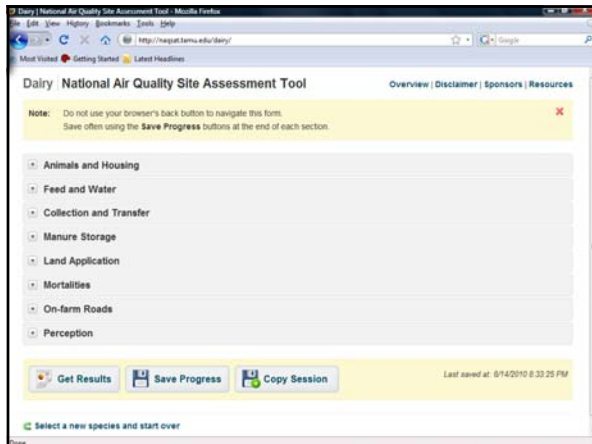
Dairy | National Air Quality Site Assessment Tool - Mozilla Firefox
File Edit View History Bookmarks Tools Help
http://naqsat.tamu.edu/dairy/
Google
Most Visited Getting Started Latest Headlines

Dairy | National Air Quality Site Assessment Tool
Overview | Disclaimer | Sponsors | Resources

Note: Do not use your browser's back button to navigate this form. Save often using the Save Progress buttons at the end of each section.

Animals and Housing
Feed and Water
Collection and Transfer
Manure Storage
Land Application
Mortalities
On-farm Roads
Perception

Get Results
Save Progress
Copy Session
Last saved at: 6/14/2010 8:33:25 PM

Select a new species and start over

Done